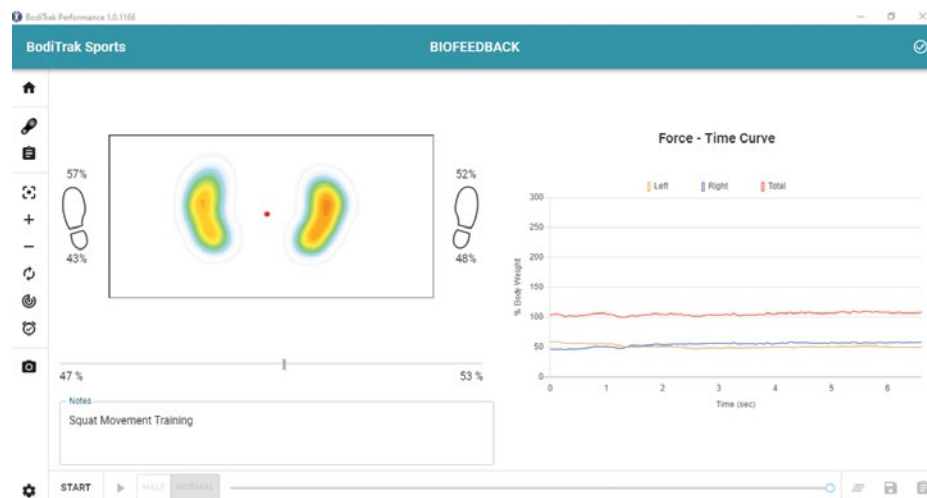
BodiTrak Performance 1.0.1166

BodiTrak Sports

BIOFEEDBACK

57%

43%

52%

48%

47 %

53 %

Notes

Squat Movement Training

Force - Time Curve

Left Right Total

300

250

200

150

100

50

0

% Body Weight

0 1 2 3 4 5 6

Time (sec)

START

HALF NORMAL